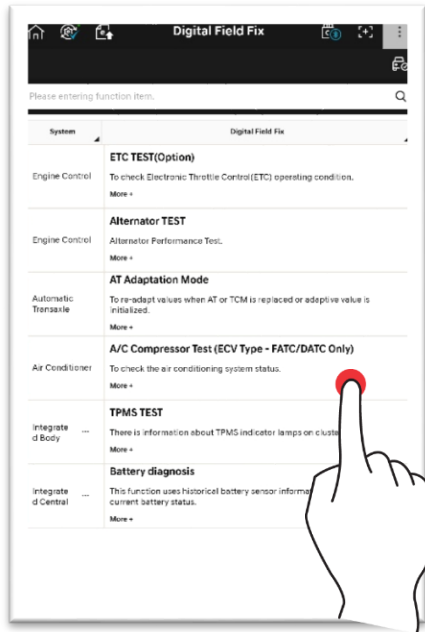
Digital Field Fix

Please entering function item.

| System | Digital Field Fix |
|---|---|
| Engine Control | ETC TEST(Option) To check Electronic Throttle Control(ETC) operating condition. More + |
| Engine Control | Alternator TEST Alternator Performance Test. More + |
| Automatic Transaxle | AT Adaptation Mode To re-adapt values when AT or TCM is replaced or adaptive value is initialized. More + |
| Air Conditioner | A/C Compressor Test (ECV Type - FATC/DATC Only) To check the air conditioning system status. More + |
| Integrated Body ... | TPMS TEST There is information about TPMS indicator lamps on cluste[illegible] More + |
| Integrated Central ... | Battery diagnosis This function uses historical battery sensor informa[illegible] current battery status. More + |